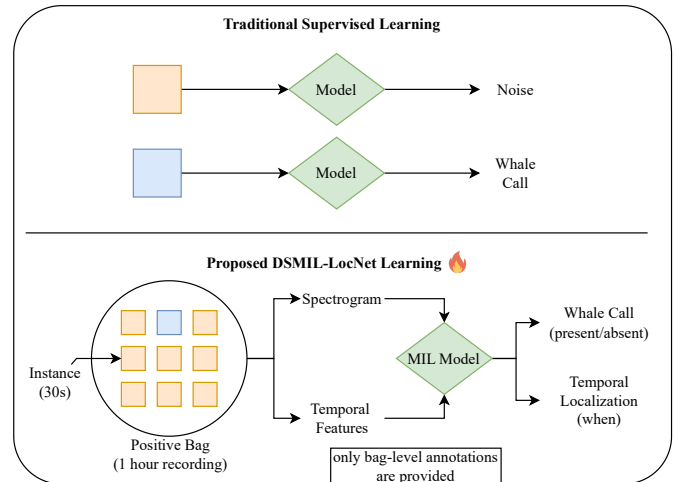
Traditional Supervised Learning

Model

Noise

Model

Whale Call

Proposed DSMIL-LocNet Learning

Instance (30s)

Positive Bag (1 hour recording)

Spectrogram

Temporal Features

MIL Model

Whale Call (present/absent)

Temporal Localization (when)

only bag-level annotations are provided